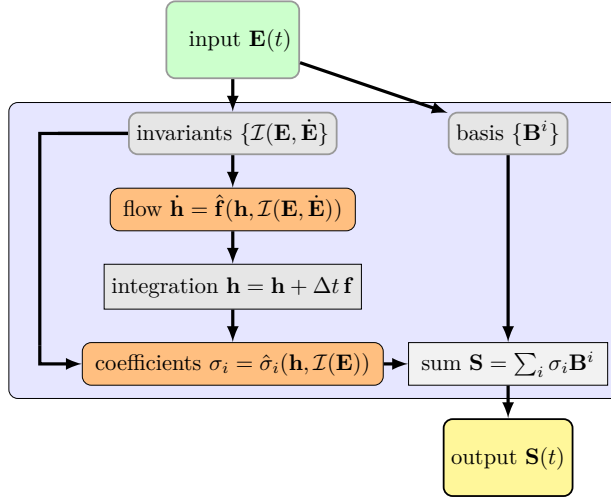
input $\mathbf{E}(t)$

invariants $\{\mathcal{I}(\mathbf{E}, \dot{\mathbf{E}}\}$

basis $\{\mathbf{B}^i\}$

flow $\dot{\mathbf{h}} = \hat{\mathbf{f}}(\mathbf{h}, \mathcal{I}(\mathbf{E}, \dot{\mathbf{E}}))$

integration $\mathbf{h} = \mathbf{h} + \Delta t\, \mathbf{f}$

coefficients $\sigma_i = \hat{\sigma}_i(\mathbf{h}, \mathcal{I}(\mathbf{E}))$

sum $\mathbf{S} = \sum_i \sigma_i \mathbf{B}^i$

output $\mathbf{S}(t)$